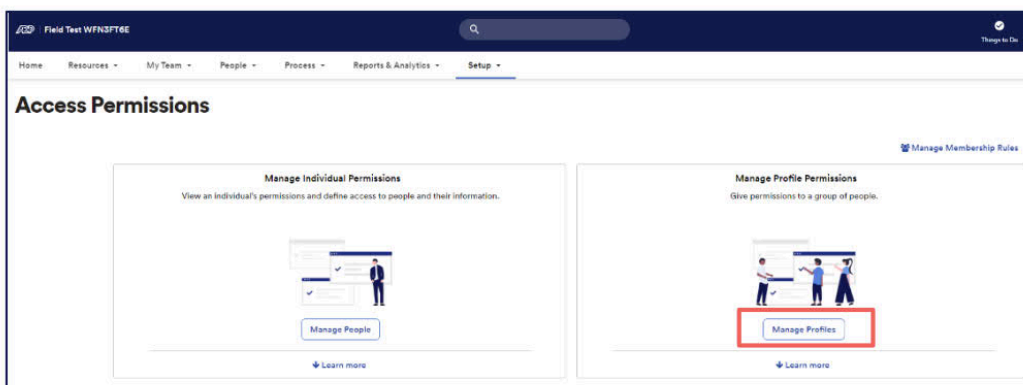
ADP | Field Test WFN3FT6E

Things to Do

Home Resources ▾ My Team ▾ People ▾ Process ▾ Reports & Analytics ▾ Setup ▾

Access Permissions

Manage Membership Rules

Manage Individual Permissions

View an individual's permissions and define access to people and their information.

Manage People

Learn more

Manage Profile Permissions

Give permissions to a group of people.

Manage Profiles

Learn more